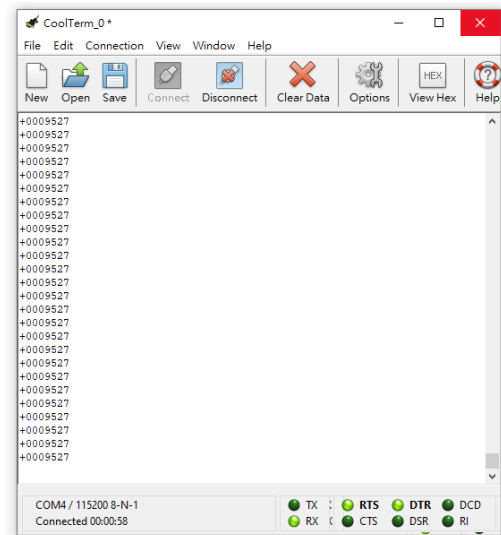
CoolTerm_0 *

File Edit Connection View Window Help

New Open Save Connect Disconnect Clear Data Options View Hex Help

HEX

+0009527
+0009527
+0009527
+0009527
+0009527
+0009527
+0009527
+0009527
+0009527
+0009527
+0009527
+0009527
+0009527
+0009527
+0009527
+0009527
+0009527
+0009527
+0009527
+0009527
+0009527
+0009527
+0009527
+0009527
+0009527
+0009527
+0009527
+0009527

COM4 / 115200 8-N-1
Connected 00:00:58

TX RTS DTR DCD
RX CTS DSR RI